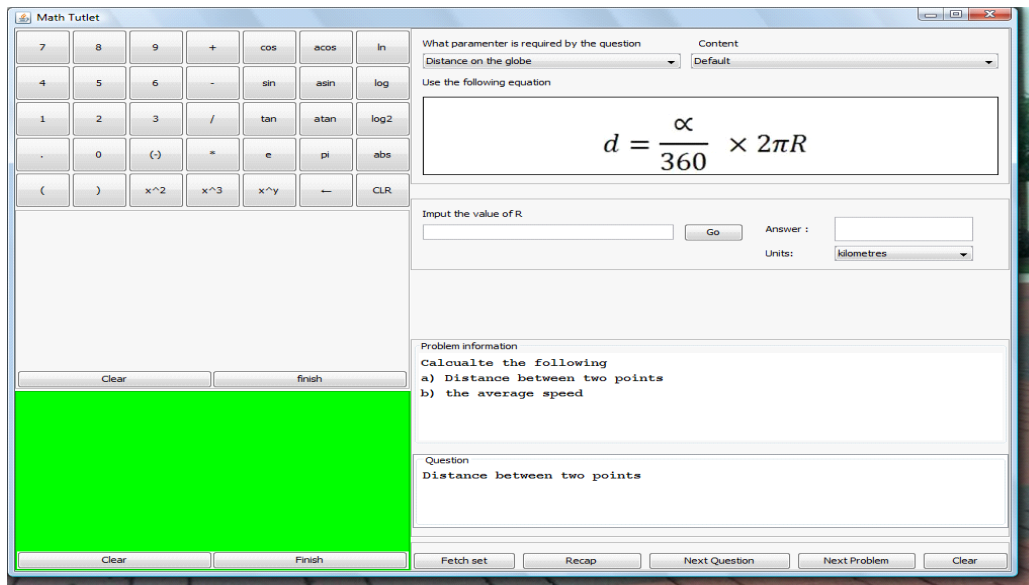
Math Tutlet

| 7 | 8 | 9 | + | cos | acos | ln |
|---|---|---|---|---|---|---|
| 4 | 5 | 6 | - | sin | asin | log |
| 1 | 2 | 3 | / | tan | atan | log2 |
| . | 0 | (-) | * | e | pi | abs |
| ( | ) | x^2 | x^3 | x^y | ← | CLR |

Clear
finish

Clear
Finish

What paramenter is required by the question
Distance on the globe
Content
Default

Use the following equation

$d = \frac{\propto}{360} \times 2\pi R$

Imput the value of R
Go
Answer :
Units:
kilometres

Problem information
Calcualte the following
a) Distance between two points
b) the average speed

Question
Distance between two points

Fetch set
Recap
Next Question
Next Problem
Clear